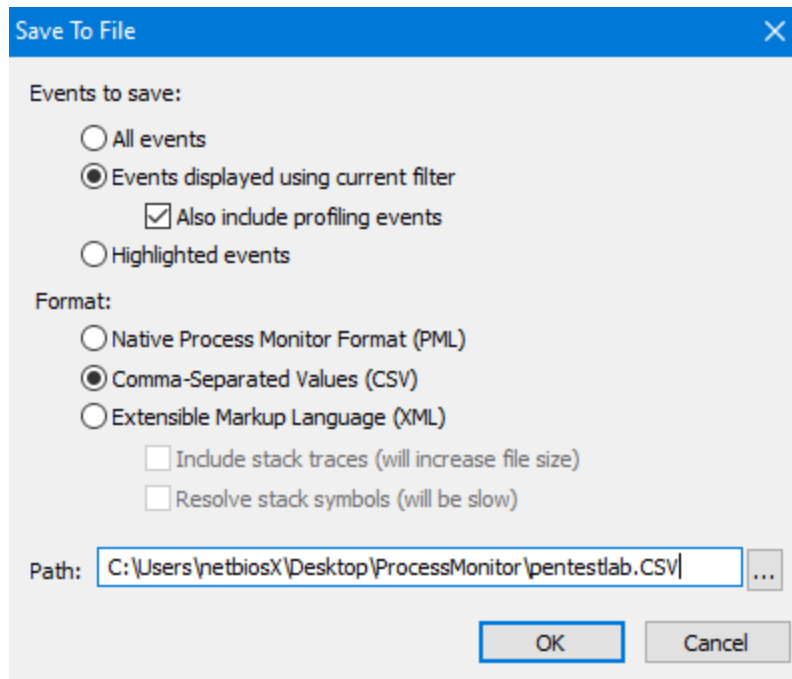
Save To File

Events to save:

All events

Events displayed using current filter

Also include profiling events

Highlighted events

Format:

Native Process Monitor Format (PML)

Comma-Separated Values (CSV)

Extensible Markup Language (XML)

Include stack traces (will increase file size)

Resolve stack symbols (will be slow)

Path: C:\Users\netbiosX\Desktop\ProcessMonitor\pentestlab.CSV ...

OK Cancel